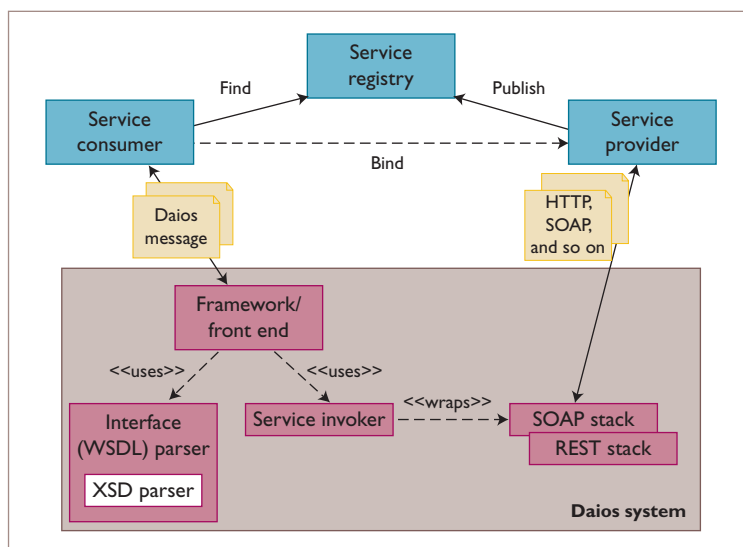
Service registry

Find

Publish

Service consumer

Service provider

Bind

Daios message

HTTP, SOAP, and so on

Framework/ front end

<<uses>>

<<uses>>

Interface (WSDL) parser

XSD parser

Service invoker

<<wraps>>

SOAP stack

REST stack

Daios system